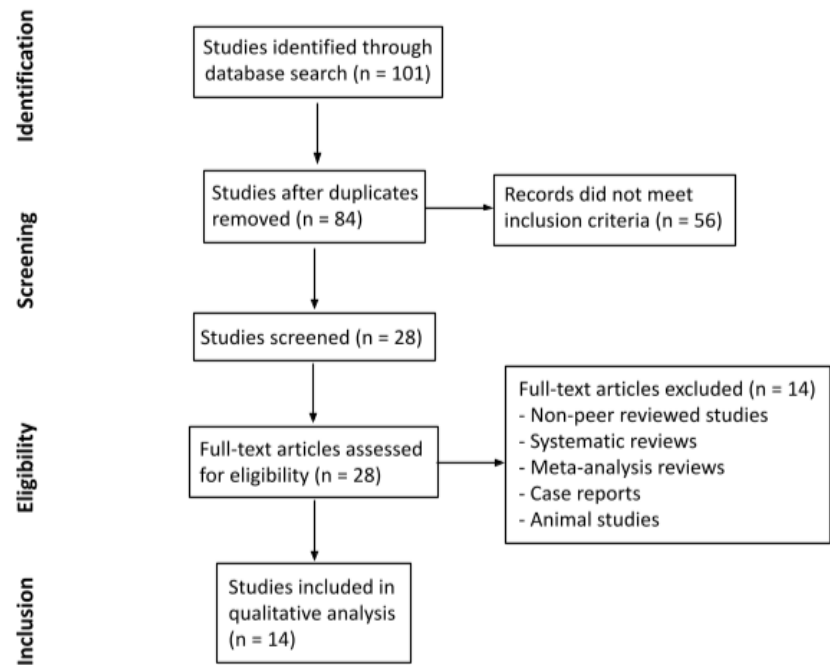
Identification

Studies identified through database search (n = 101)

Screening

Studies after duplicates removed (n = 84)

Records did not meet inclusion criteria (n = 56)

Studies screened (n = 28)

Eligibility

Full-text articles assessed for eligibility (n = 28)

Full-text articles excluded (n = 14)
- Non-peer reviewed studies
- Systematic reviews
- Meta-analysis reviews
- Case reports
- Animal studies

Inclusion

Studies included in qualitative analysis (n = 14)